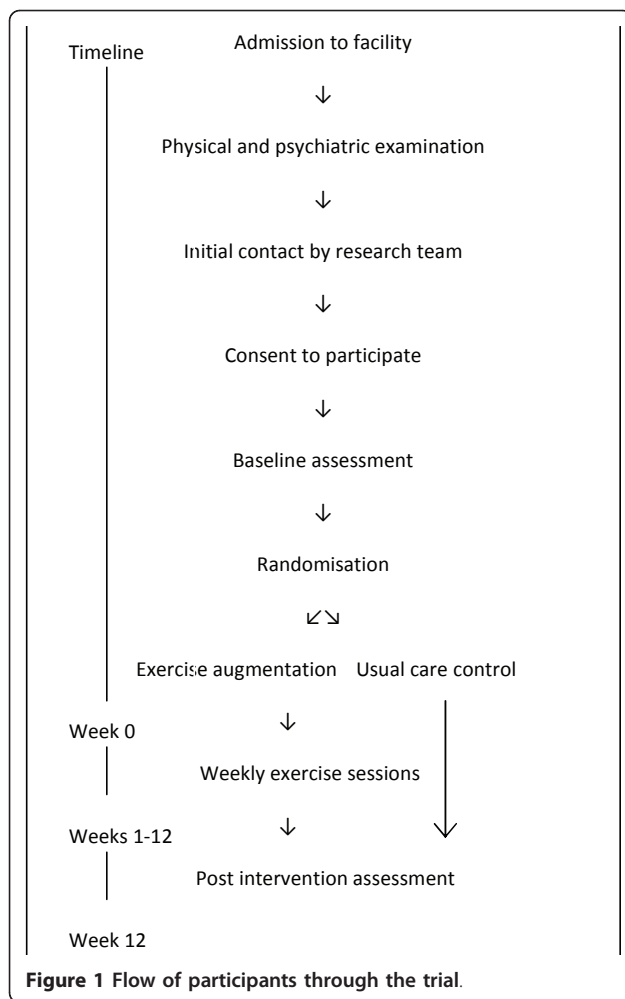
Timeline

Admission to facility

↓

Physical and psychiatric examination

↓

Initial contact by research team

↓

Consent to participate

↓

Baseline assessment

↓

Randomisation

↙↘

Exercise augmentation

Usual care control

Week 0

↓

Weekly exercise sessions

Weeks 1-12

↓

Post intervention assessment

Week 12

**Figure 1 Flow of participants through the trial.**